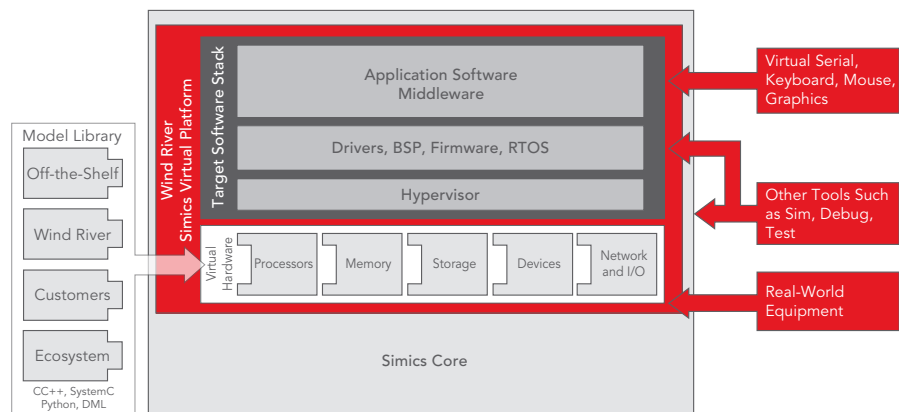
Model Library

Off-the-Shelf

Wind River

Customers

Ecosystem

CC++, SystemC Python, DML

Wind River Simics Virtual Platform

Target Software Stack

Application Software Middleware

Drivers, BSP, Firmware, RTOS

Hypervisor

Virtual Hardware

Processors

Memory

Storage

Devices

Network and I/O

Simics Core

Virtual Serial, Keyboard, Mouse, Graphics

Other Tools Such as Sim, Debug, Test

Real-World Equipment